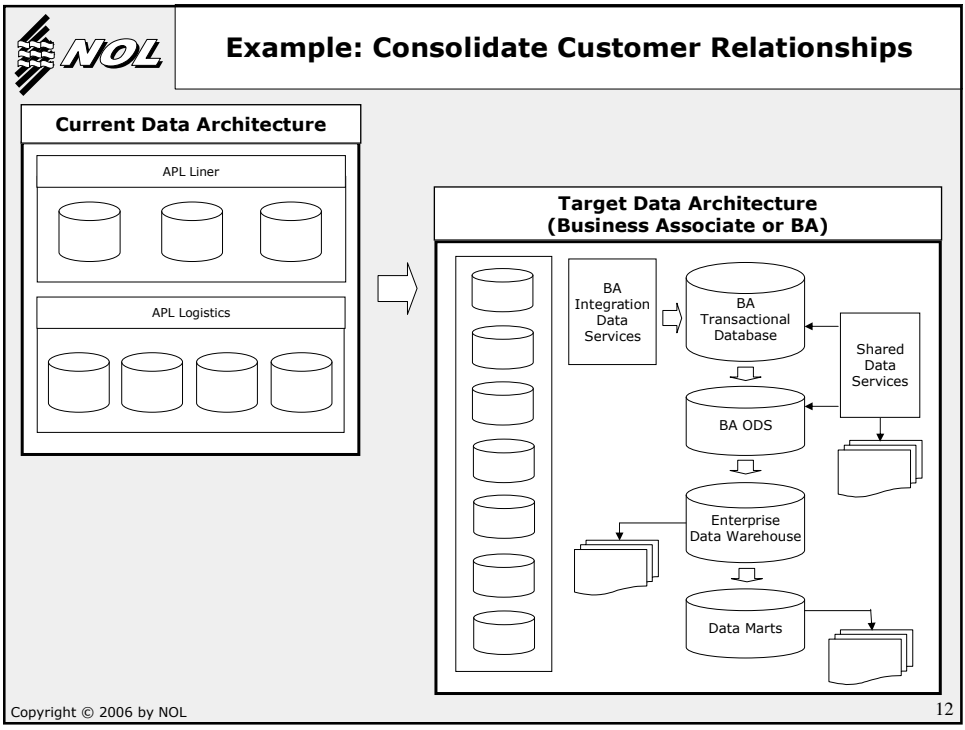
NOL

Example: Consolidate Customer Relationships

Current Data Architecture

APL Liner

APL Logistics

Target Data Architecture
(Business Associate or BA)

BA Integration Data Services

BA Transactional Database

Shared Data Services

BA ODS

Enterprise Data Warehouse

Data Marts

Copyright © 2006 by NOL

12